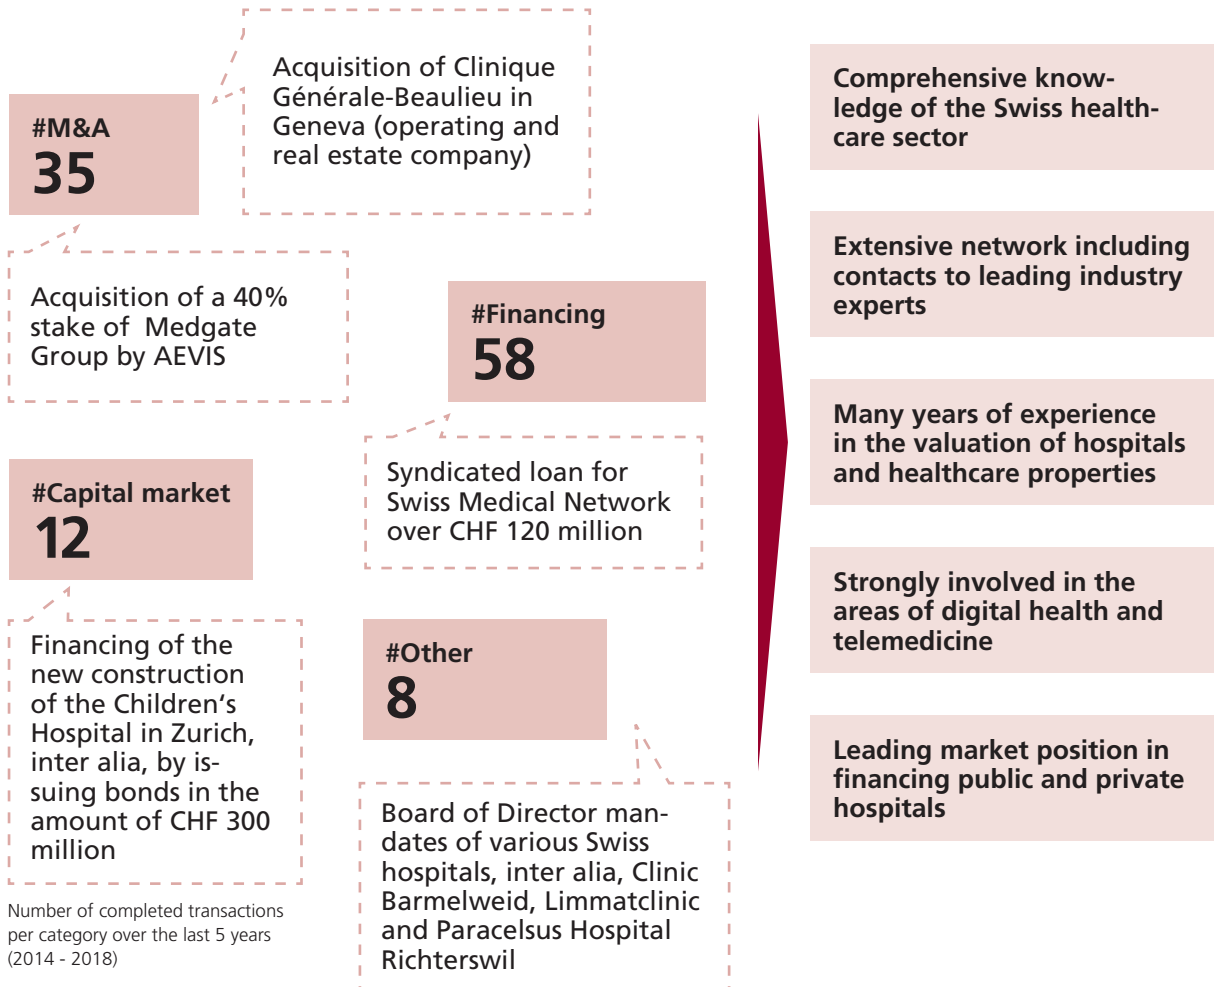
#M&A
35

Acquisition of Clinique Générale-Beaulieu in Geneva (operating and real estate company)

Acquisition of a 40% stake of  Medgate Group by AEVIS

#Financing
58

Syndicated loan for Swiss Medical Network over CHF 120 million

#Capital market
12

Financing of the new construction of the Children’s Hospital in Zurich, inter alia, by issuing bonds in the amount of CHF 300 million

#Other
8

Board of Director mandates of various Swiss hospitals, inter alia, Clinic Barmelweid, Limmatclinic and Paracelsus Hospital Richterswil

Number of completed transactions per category over the last 5 years (2014 - 2018)

Comprehensive knowledge of the Swiss healthcare sector

Extensive network including contacts to leading industry experts

Many years of experience in the valuation of hospitals and healthcare properties

Strongly involved in the areas of digital health and telemedicine

Leading market position in financing public and private hospitals